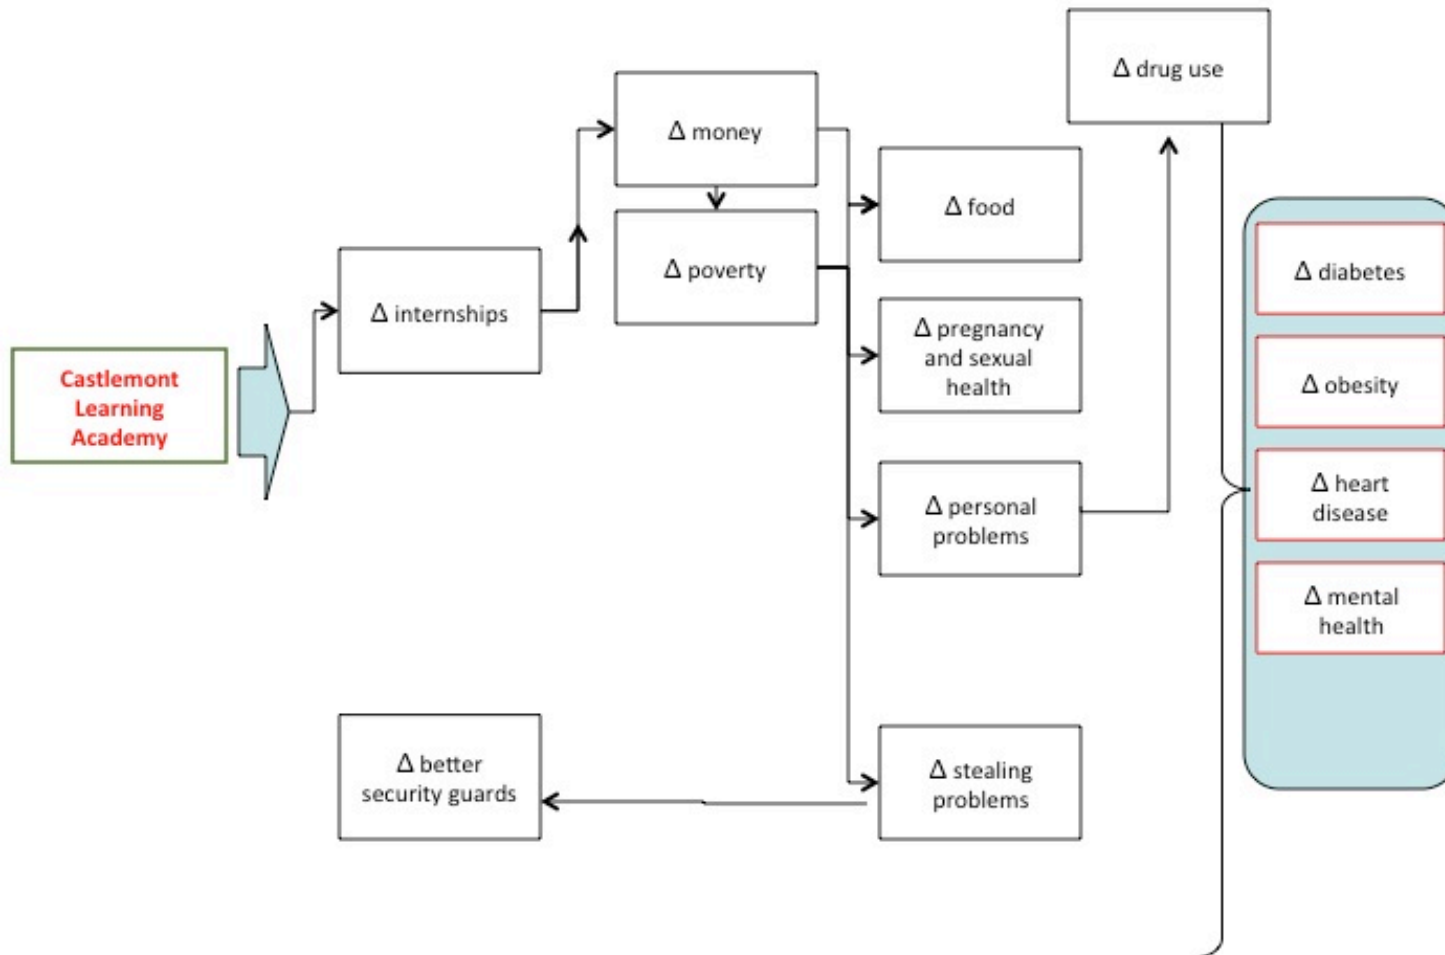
Castlemont Learning Academy

Δ internships

Δ money

Δ poverty

Δ drug use

Δ food

Δ pregnancy and sexual health

Δ personal problems

Δ stealing problems

Δ better security guards

Δ diabetes

Δ obesity

Δ heart disease

Δ mental health